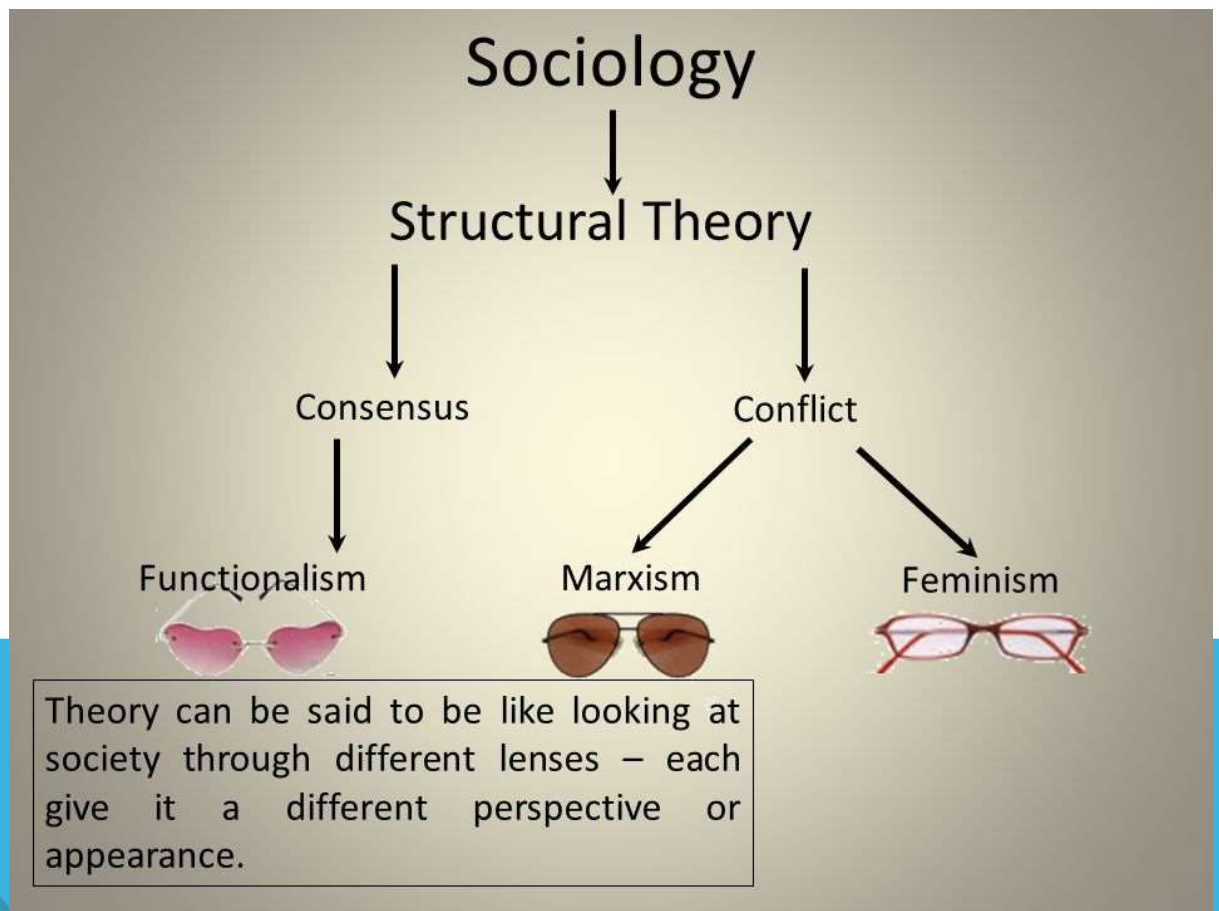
Sociology

Structural Theory

Consensus

Conflict

Functionalism

Marxism

Feminism

Theory can be said to be like looking at society through different lenses – each give it a different perspective or appearance.